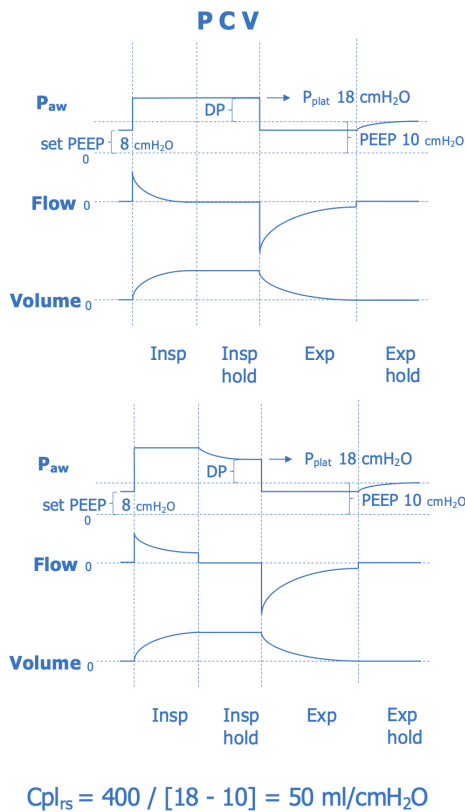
P C V

$P_{aw}$

DP

→ $P_{plat}$ 18 cmH$_2$O

set PEEP 8 cmH$_2$O

0

PEEP 10 cmH$_2$O

Flow 0

Volume 0

Insp

Insp hold

Exp

Exp hold

$P_{aw}$

DP

→ $P_{plat}$ 18 cmH$_2$O

set PEEP 8 cmH$_2$O

0

PEEP 10 cmH$_2$O

Flow 0

Volume 0

Insp

Insp hold

Exp

Exp hold

$Cpl_{rs}$ = 400 / [18 - 10] = 50 ml/cmH$_2$O